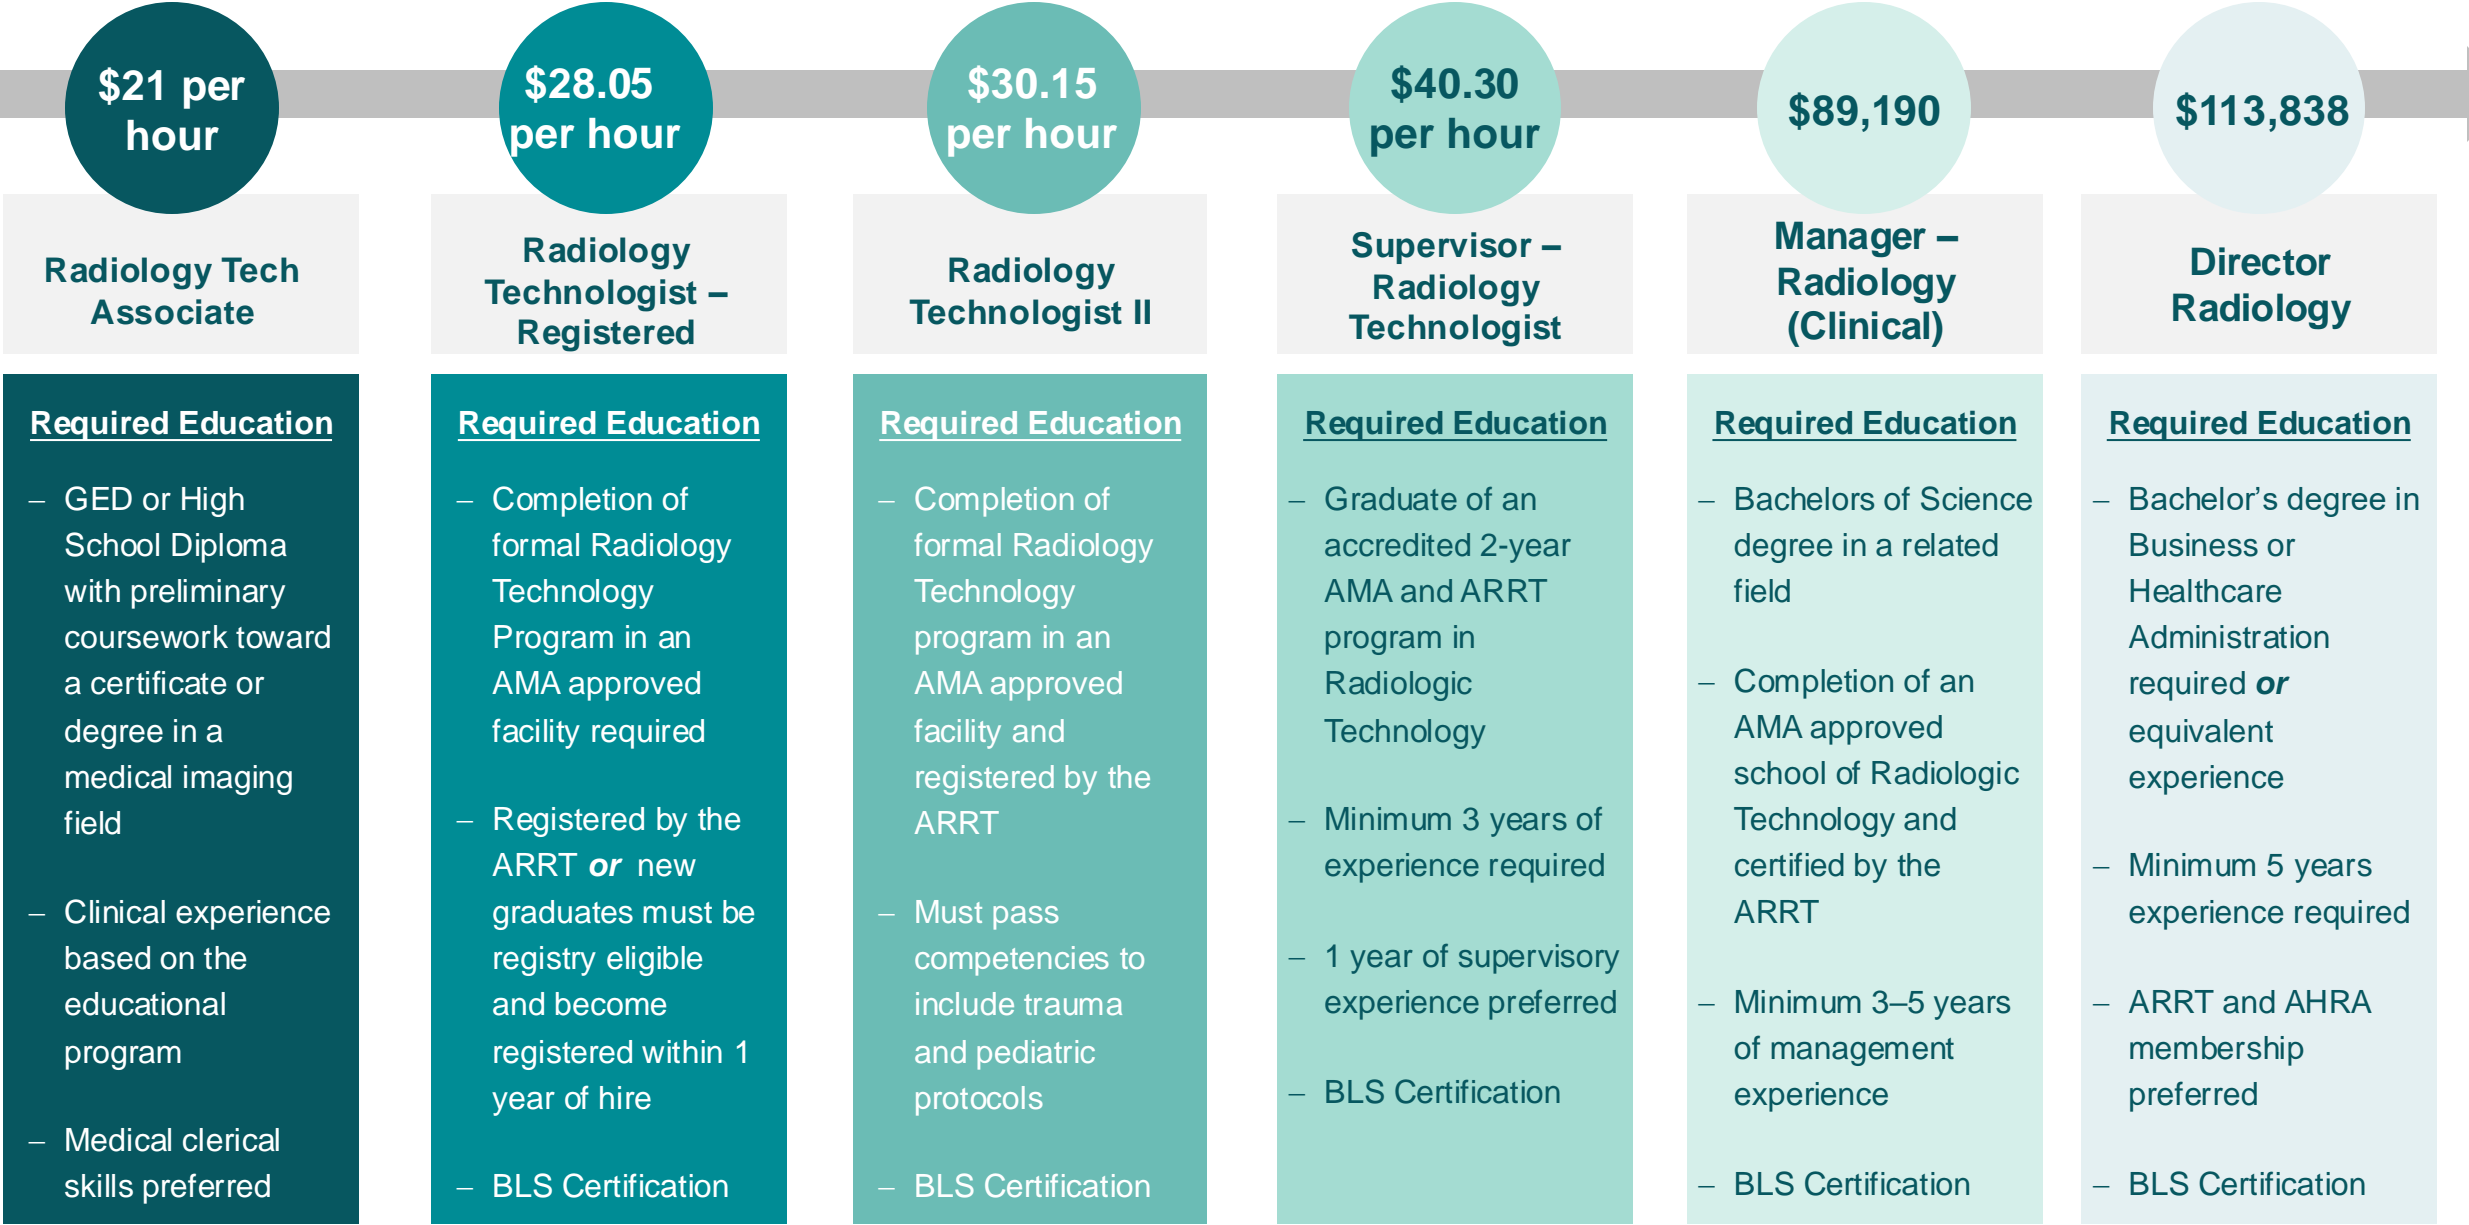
$21 per hour

Radiology Tech Associate

Required Education

– GED or High School Diploma with preliminary coursework toward a certificate or degree in a medical imaging field

– Clinical experience based on the educational program

– Medical clerical skills preferred

$28.05 per hour

Radiology Technologist – Registered

Required Education

– Completion of formal Radiology Technology Program in an AMA approved facility required

– Registered by the ARRT ***or*** new graduates must be registry eligible and become registered within 1 year of hire

– BLS Certification

$30.15 per hour

Radiology Technologist II

Required Education

– Completion of formal Radiology Technology program in an AMA approved facility and registered by the ARRT

– Must pass competencies to include trauma and pediatric protocols

– BLS Certification

$40.30 per hour

Supervisor – Radiology Technologist

Required Education

– Graduate of an accredited 2-year AMA and ARRT program in Radiologic Technology

– Minimum 3 years of experience required

– 1 year of supervisory experience preferred

– BLS Certification

$89,190

Manager – Radiology (Clinical)

Required Education

– Bachelors of Science degree in a related field

– Completion of an AMA approved school of Radiologic Technology and certified by the ARRT

– Minimum 3–5 years of management experience

– BLS Certification

$113,838

Director Radiology

Required Education

– Bachelor’s degree in Business or Healthcare Administration required ***or*** equivalent experience

– Minimum 5 years experience required

– ARRT and AHRA membership preferred

– BLS Certification